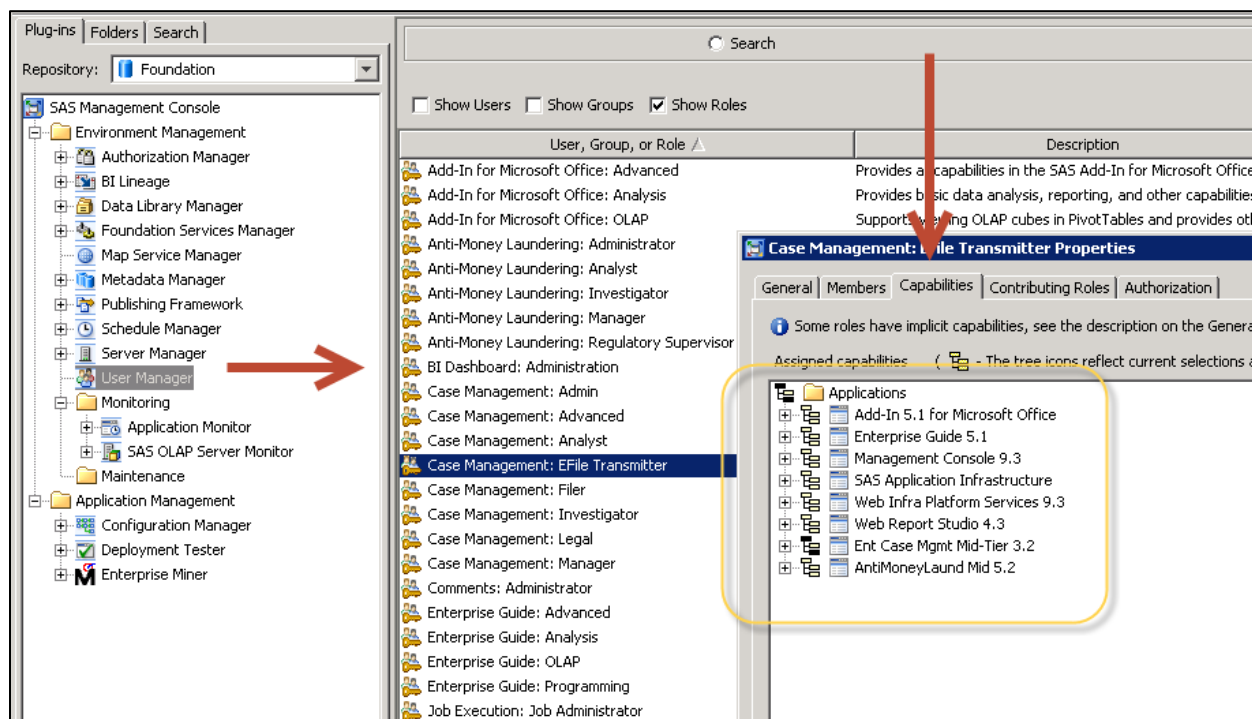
Plug-ins | Folders | Search

Repository: Foundation

SAS Management Console
Environment Management
Authorization Manager
BI Lineage
Data Library Manager
Foundation Services Manager
Map Service Manager
Metadata Manager
Publishing Framework
Schedule Manager
Server Manager
User Manager
Monitoring
Application Monitor
SAS OLAP Server Monitor
Maintenance
Application Management
Configuration Manager
Deployment Tester
Enterprise Miner

Search

Show Users  Show Groups  Show Roles

| User, Group, or Role | Description |
|---|---|
| Add-In for Microsoft Office: Advanced | Provides a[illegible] capabilities in the SAS Add-In for Microsoft Office |
| Add-In for Microsoft Office: Analysis | Provides b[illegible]sic data analysis, reporting, and other capabilities |
| Add-In for Microsoft Office: OLAP | Support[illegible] OLAP cubes in PivotTables and provides oth |
| Anti-Money Laundering: Administrator | |
| Anti-Money Laundering: Analyst | |
| Anti-Money Laundering: Investigator | |
| Anti-Money Laundering: Manager | |
| Anti-Money Laundering: Regulatory Supervisor | |
| BI Dashboard: Administration | |
| Case Management: Admin | |
| Case Management: Advanced | |
| Case Management: Analyst | |
| Case Management: EFile Transmitter | |
| Case Management: Filer | |
| Case Management: Investigator | |
| Case Management: Legal | |
| Case Management: Manager | |
| Comments: Administrator | |
| Enterprise Guide: Advanced | |
| Enterprise Guide: Analysis | |
| Enterprise Guide: OLAP | |
| Enterprise Guide: Programming | |
| Job Execution: Job Administrator | |

Case Management: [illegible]File Transmitter Properties

General | Members | Capabilities | Contributing Roles | Authorization

Some roles have implicit capabilities, see the description on the Genera

Assigned capabilities ( - The tree icons reflect current selections a

Applications
Add-In 5.1 for Microsoft Office
Enterprise Guide 5.1
Management Console 9.3
SAS Application Infrastructure
Web Infra Platform Services 9.3
Web Report Studio 4.3
Ent Case Mgmt Mid-Tier 3.2
AntiMoneyLaund Mid 5.2